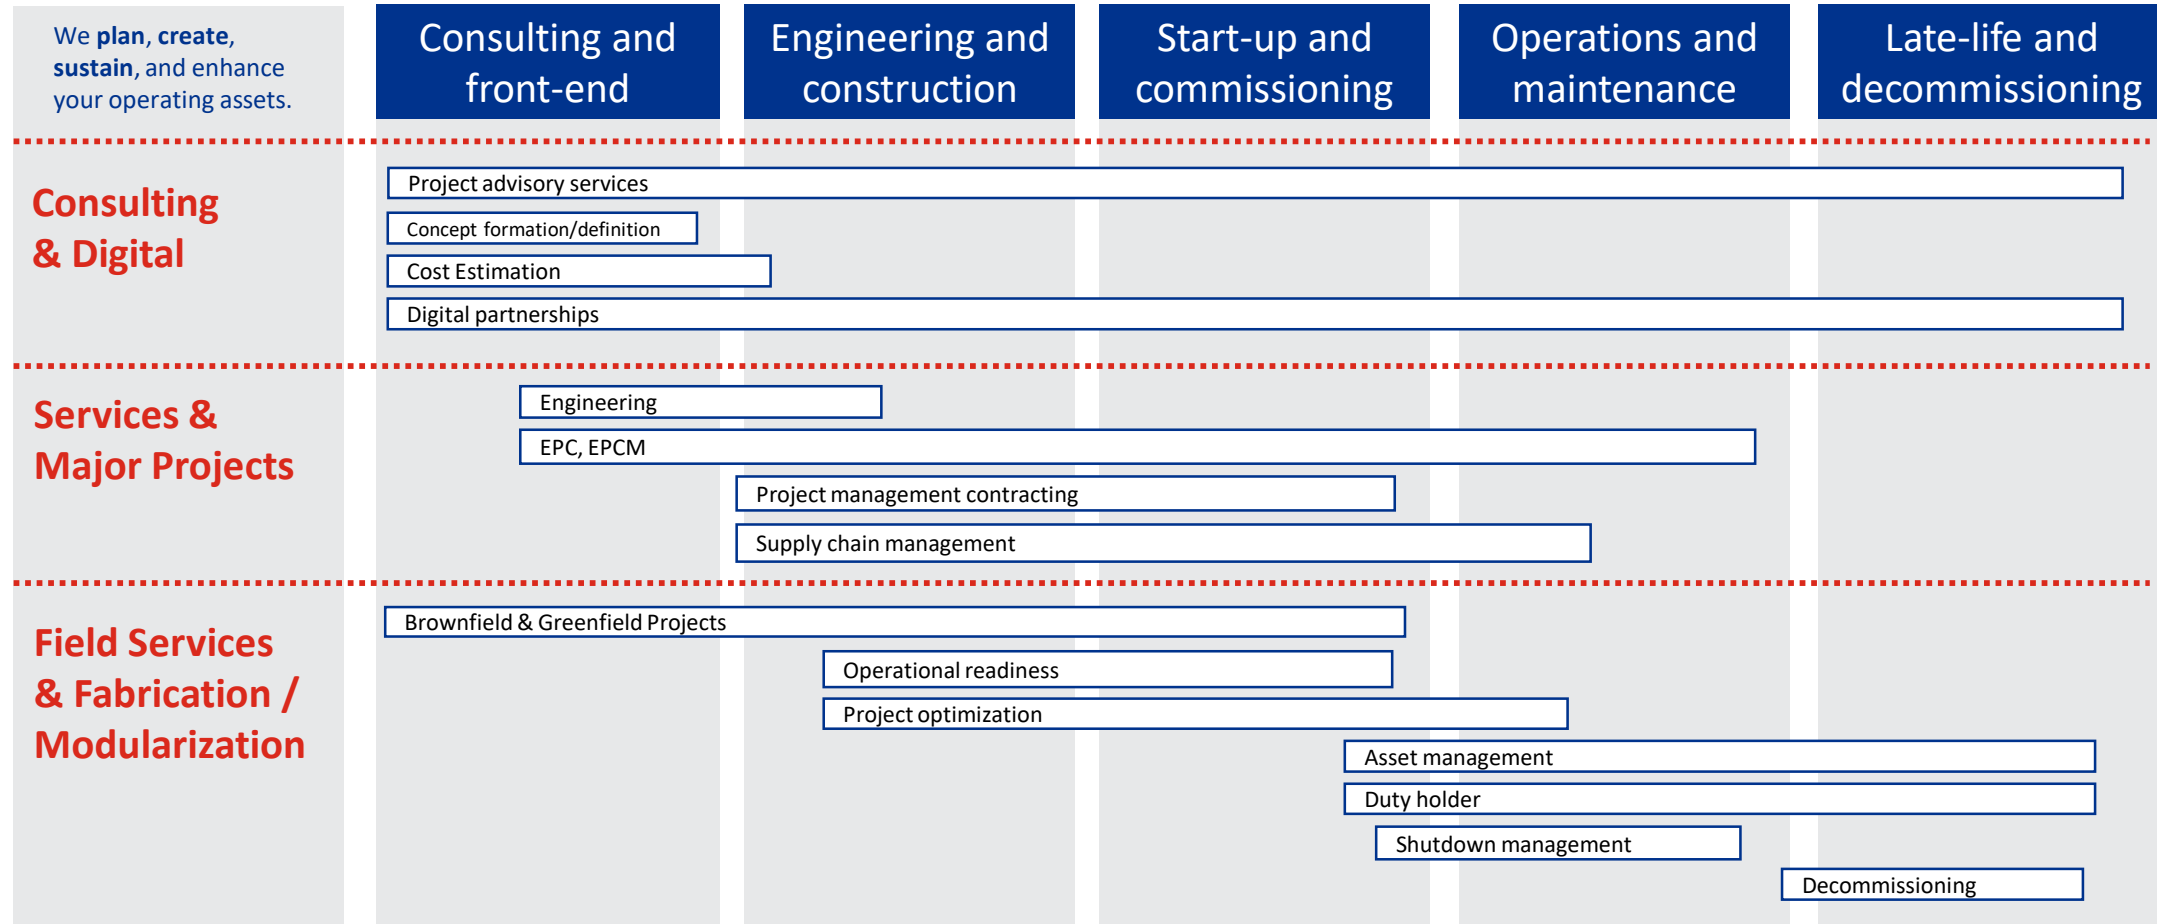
We **plan**, **create**, **sustain**, and enhance your operating assets.

| Consulting and front-end | Engineering and construction | Start-up and commissioning | Operations and maintenance | Late-life and decommissioning |
|---|---|---|---|---|

Consulting & Digital

Project advisory services

Concept formation/definition

Cost Estimation

Digital partnerships

Services & Major Projects

Engineering

EPC, EPCM

Project management contracting

Supply chain management

Field Services & Fabrication / Modularization

Brownfield & Greenfield Projects

Operational readiness

Project optimization

Asset management

Duty holder

Shutdown management

Decommissioning